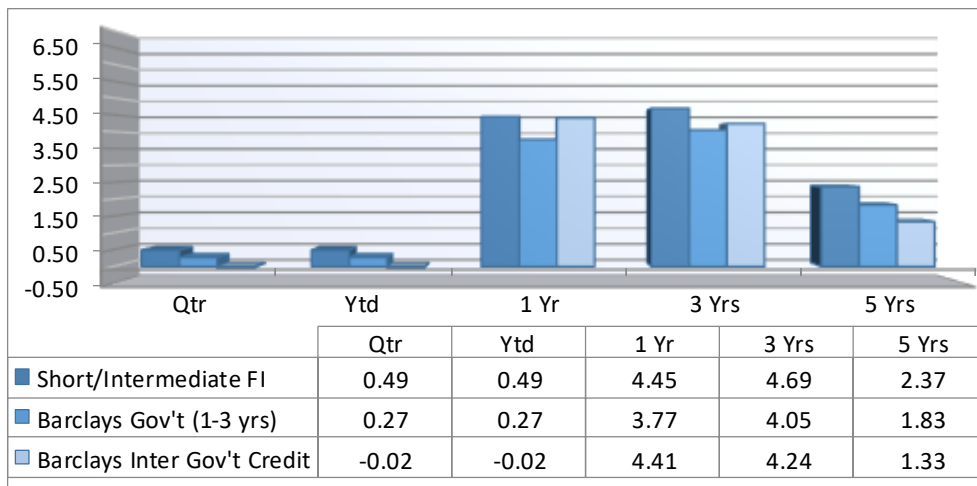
6.50
5.50
4.50
3.50
2.50
1.50
0.50
-0.50

Qtr
Ytd
1 Yr
3 Yrs
5 Yrs

| | Qtr | Ytd | 1 Yr | 3 Yrs | 5 Yrs |
|---|---|---|---|---|---|
| Short/Intermediate FI | 0.49 | 0.49 | 4.45 | 4.69 | 2.37 |
| Barclays Gov't (1-3 yrs) | 0.27 | 0.27 | 3.77 | 4.05 | 1.83 |
| Barclays Inter Gov't Credit | -0.02 | -0.02 | 4.41 | 4.24 | 1.33 |